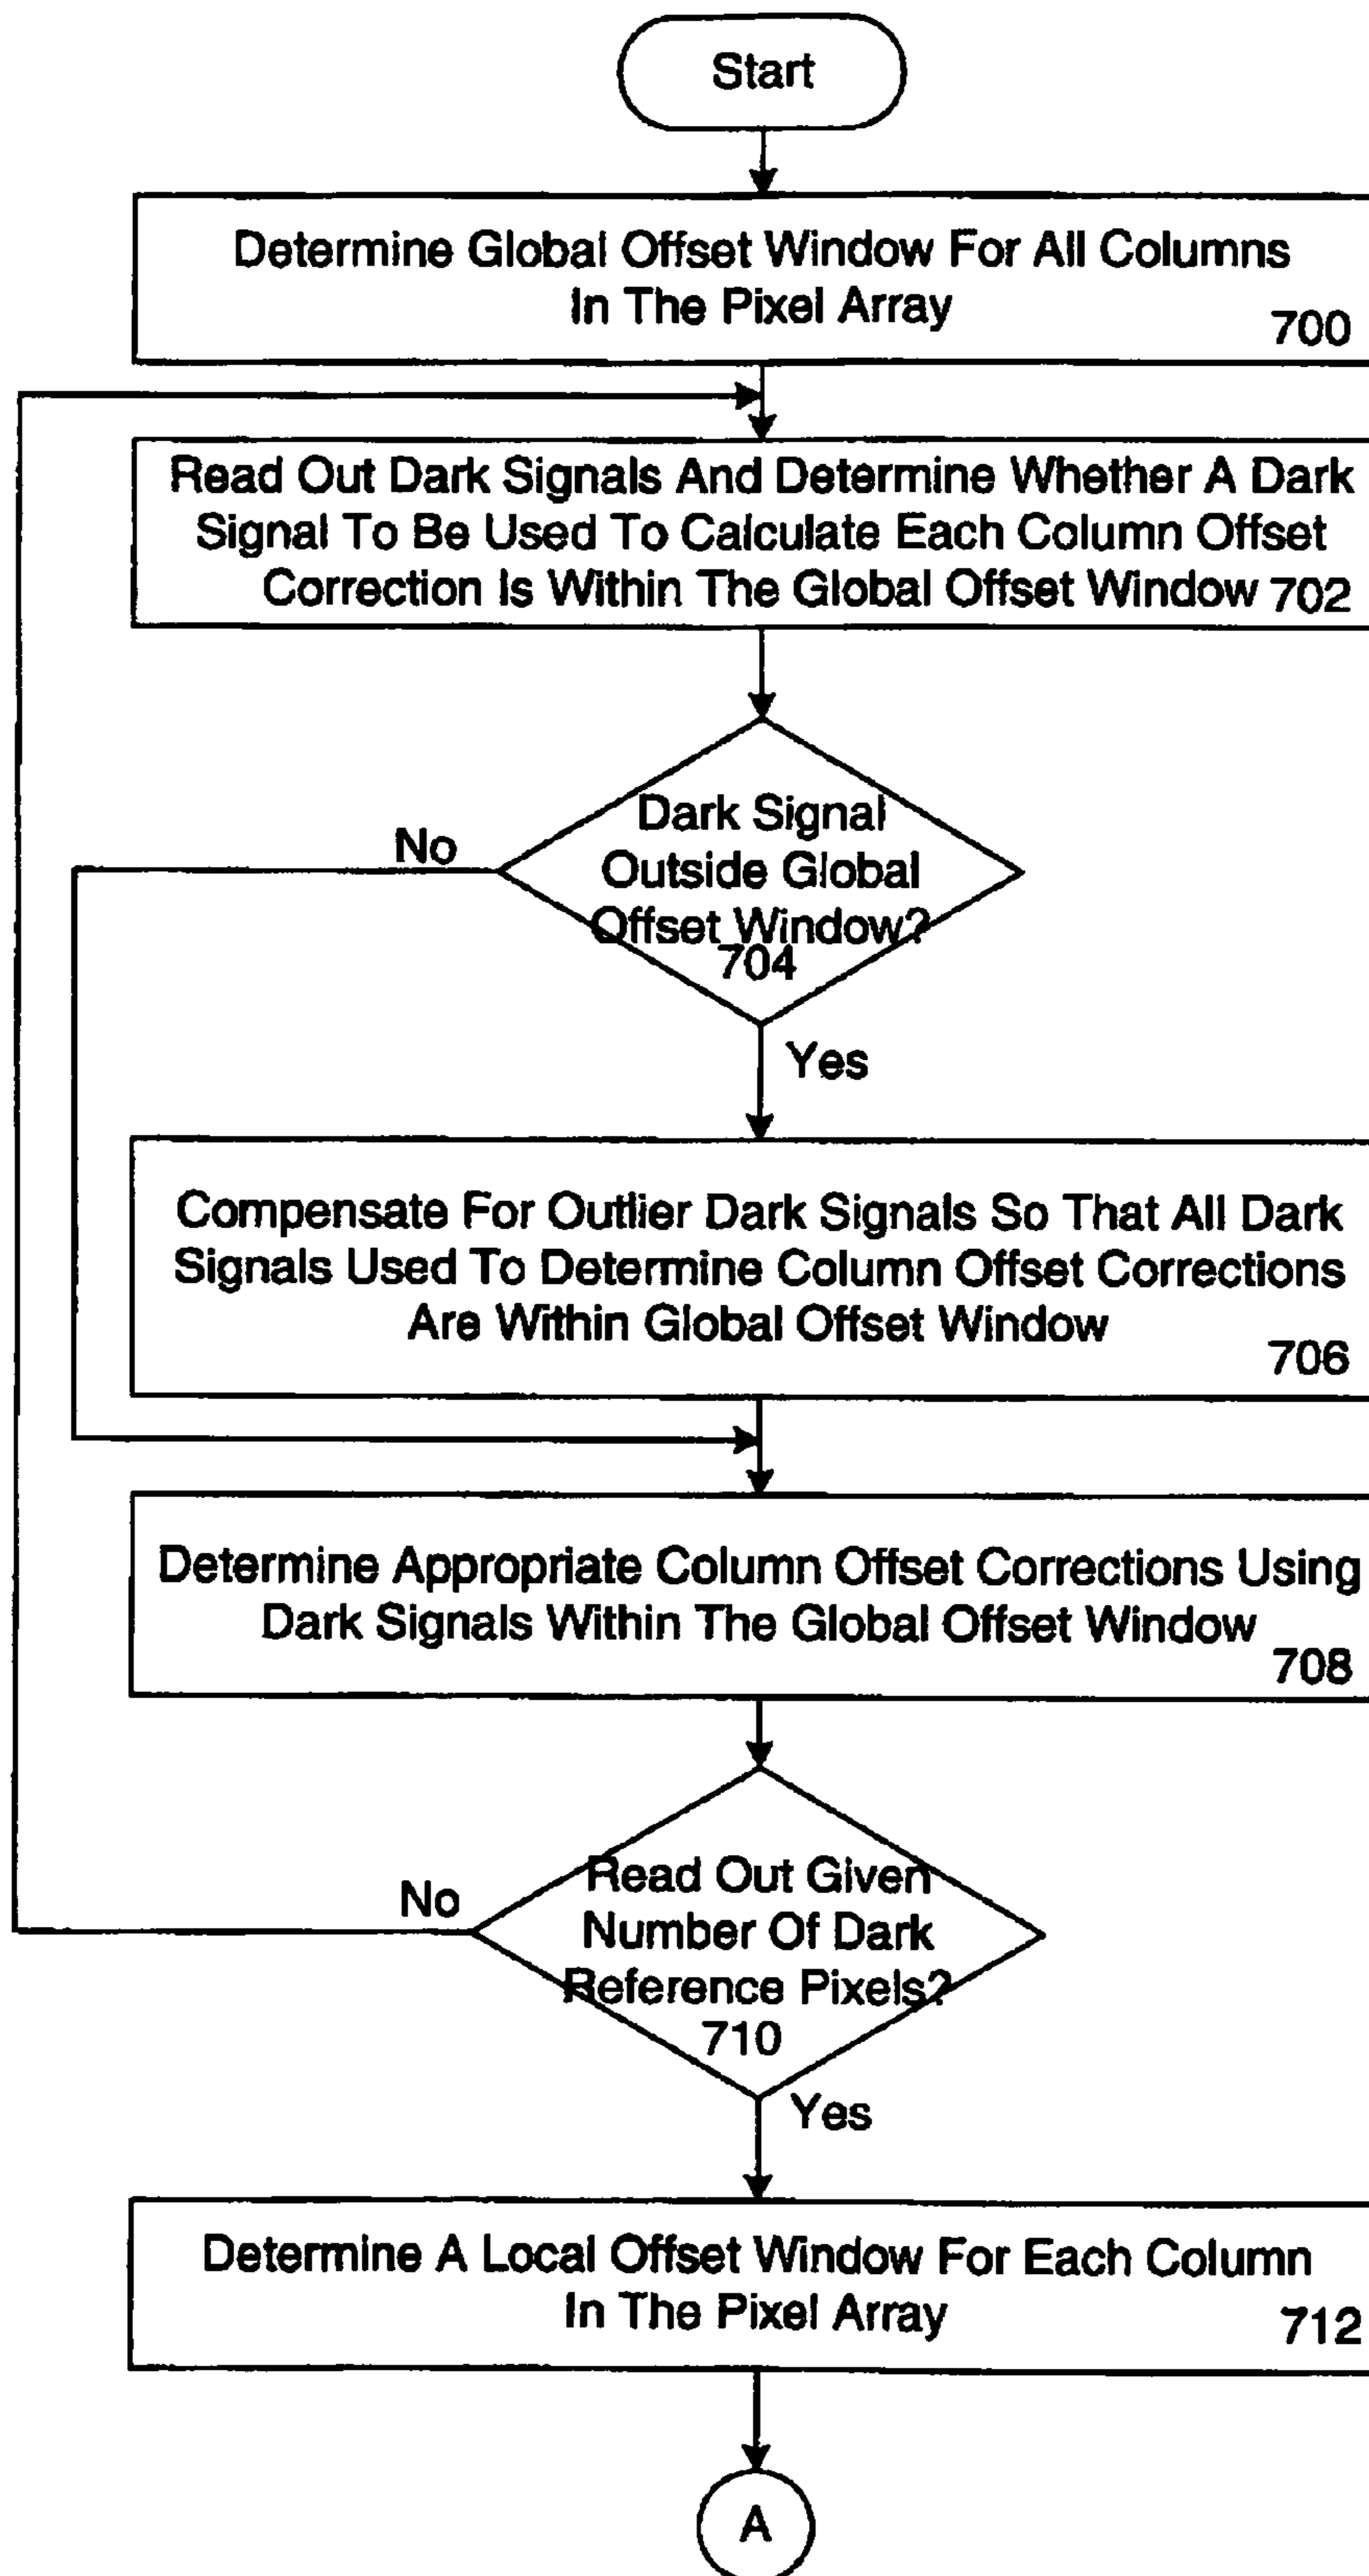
Start

Determine Global Offset Window For All Columns In The Pixel Array 700

Read Out Dark Signals And Determine Whether A Dark Signal To Be Used To Calculate Each Column Offset Correction Is Within The Global Offset Window 702

Dark Signal Outside Global Offset Window? 704

No

Yes

Compensate For Outlier Dark Signals So That All Dark Signals Used To Determine Column Offset Corrections Are Within Global Offset Window 706

Determine Appropriate Column Offset Corrections Using Dark Signals Within The Global Offset Window 708

Read Out Given Number Of Dark Reference Pixels? 710

No

Yes

Determine A Local Offset Window For Each Column In The Pixel Array 712

A